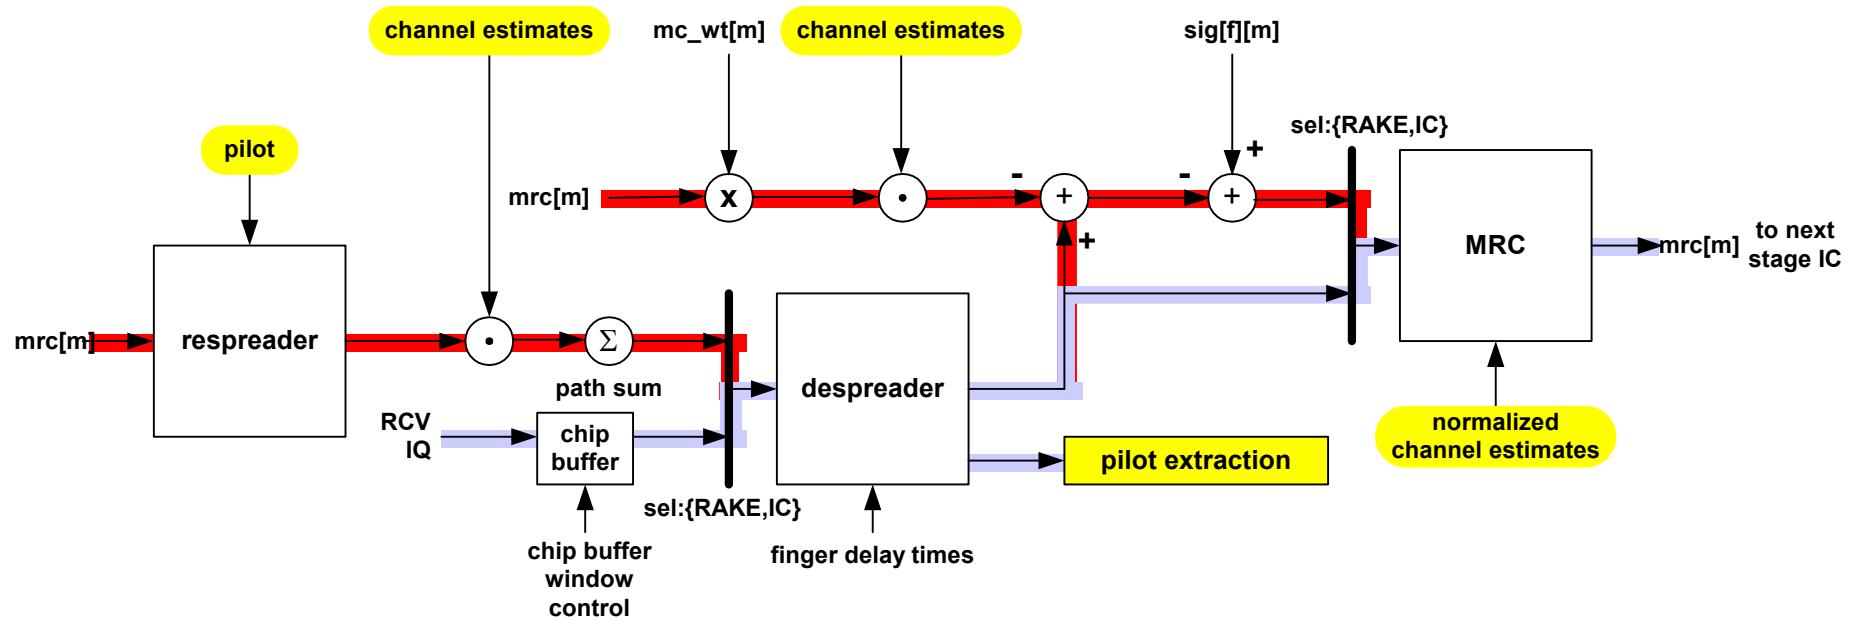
channel estimates

mc_wt[m]

channel estimates

sig[f][m]

pilot

sel:{RAKE,IC}

mrc[m]

x

$\cdot$

-

+

-

+

+

+

MRC

mrc[m]

to next stage IC

mrc[m]

respreader

$\cdot$

$\Sigma$

despreader

path sum

RCV IQ

chip buffer

pilot extraction

normalized channel estimates

sel:{RAKE,IC}

chip buffer window control

finger delay times